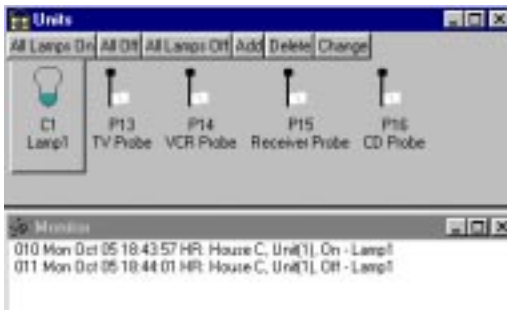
Units

All Lamps On All Off All Lamps Off Add Delete Change

C1
Lamp1

P13
TV Probe

P14
VCR Probe

P15
Receiver Probe

P16
CD Probe

Monitor

010 Mon Oct 05 18:43:57 HR: House C, Unit(1), On - Lamp1
011 Mon Oct 05 18:44:01 HR: House C, Unit(1), Off - Lamp1